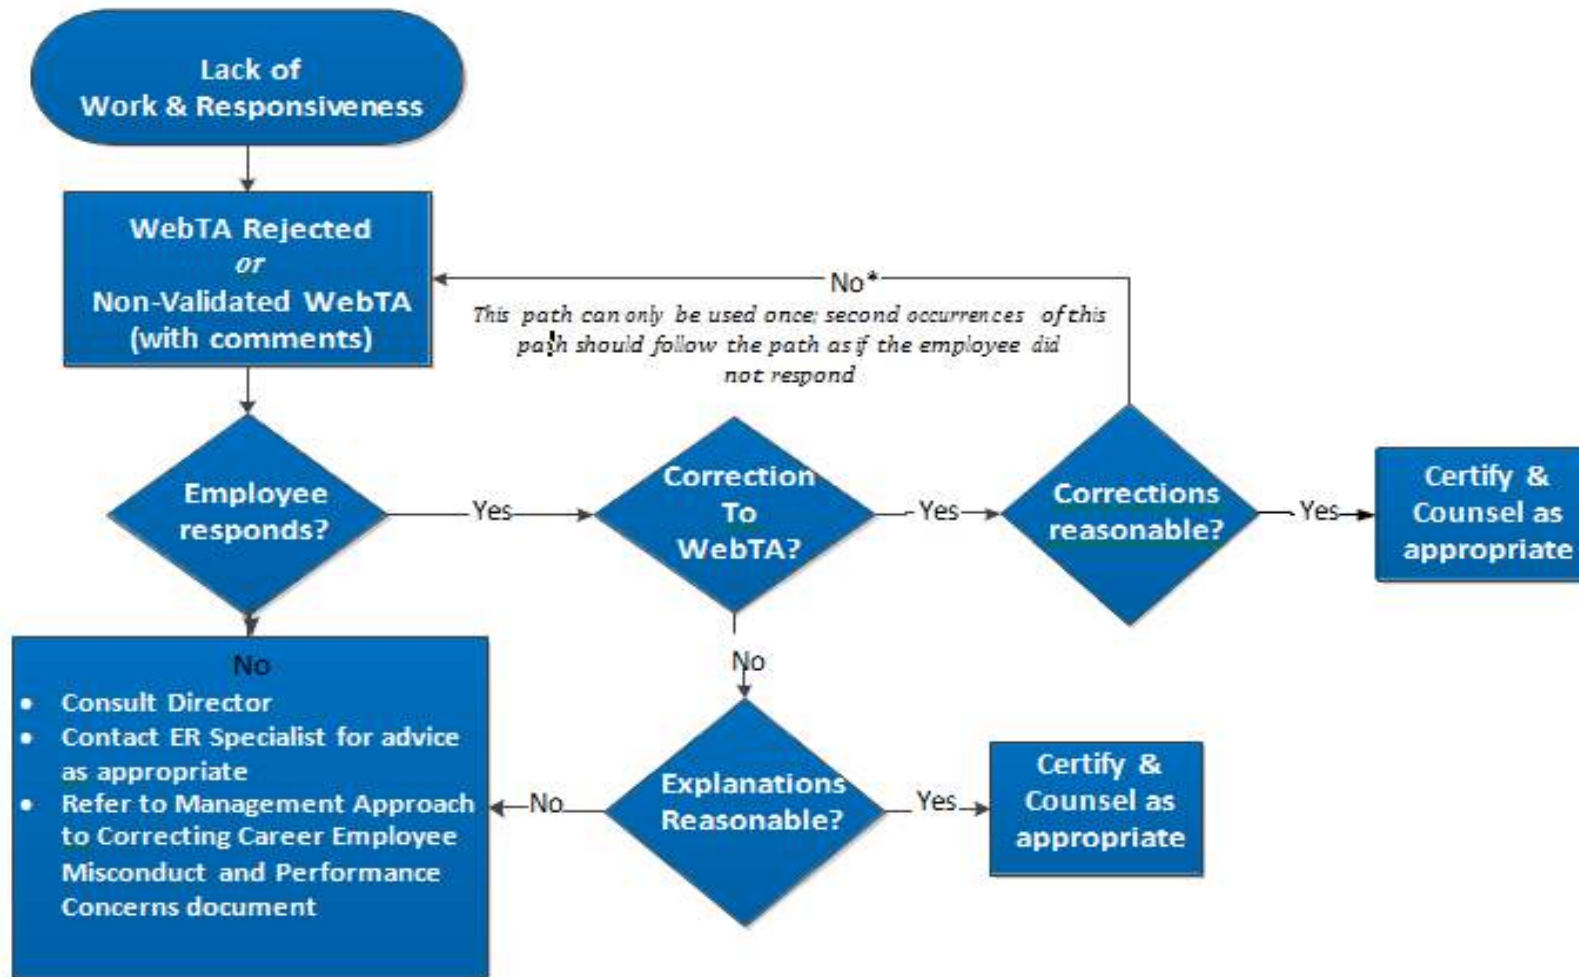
Lack of Work & Responsiveness

WebTA Rejected
or
Non-Validated WebTA (with comments)

No*

This path can only be used once; second occurrences of this path should follow the path as if the employee did not respond

Employee responds?

Yes

Correction To WebTA?

Yes

Corrections reasonable?

Yes

Certify & Counsel as appropriate

No

- Consult Director
- Contact ER Specialist for advice as appropriate
- Refer to Management Approach to Correcting Career Employee Misconduct and Performance Concerns document

No

No

Explanations Reasonable?

Yes

Certify & Counsel as appropriate